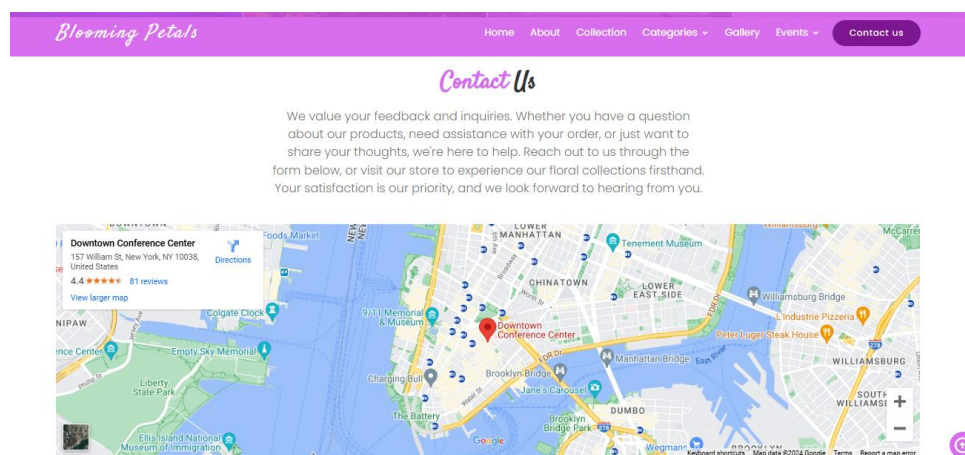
Blooming Petals

Home About Collection Categories Gallery Events Contact us

Contact Us

We value your feedback and inquiries. Whether you have a question about our products, need assistance with your order, or just want to share your thoughts, we're here to help. Reach out to us through the form below, or visit our store to experience our floral collections firsthand. Your satisfaction is our priority, and we look forward to hearing from you.

Downtown Conference Center
157 William St, New York, NY 10038, United States
Directions
4.4 ★★★★★ 81 reviews
View larger map

LOWER MANHATTAN
Tenement Museum
CHINATOWN
LOWER EAST SIDE
Williamsburg Bridge
Colgate Clock
9/11 Memorial & Museum
Downtown Conference Center
L'industrie Pizzeria
Peter Luger Steak House
WILLIAMSBURG
Empty Sky Memorial
Manhattan Bridge
Liberty State Park
Charging Bull
Brooklyn Bridge
Jane's Carousel
The Battery
DUMBO
Brooklyn Bridge Park
Ellis Island National Museum of Immigration
Google
Wegmans
BROOKLYN
SOUTH WILLIAMSB
Keyboard shortcuts Map data ©2024 Google Terms Report a map error